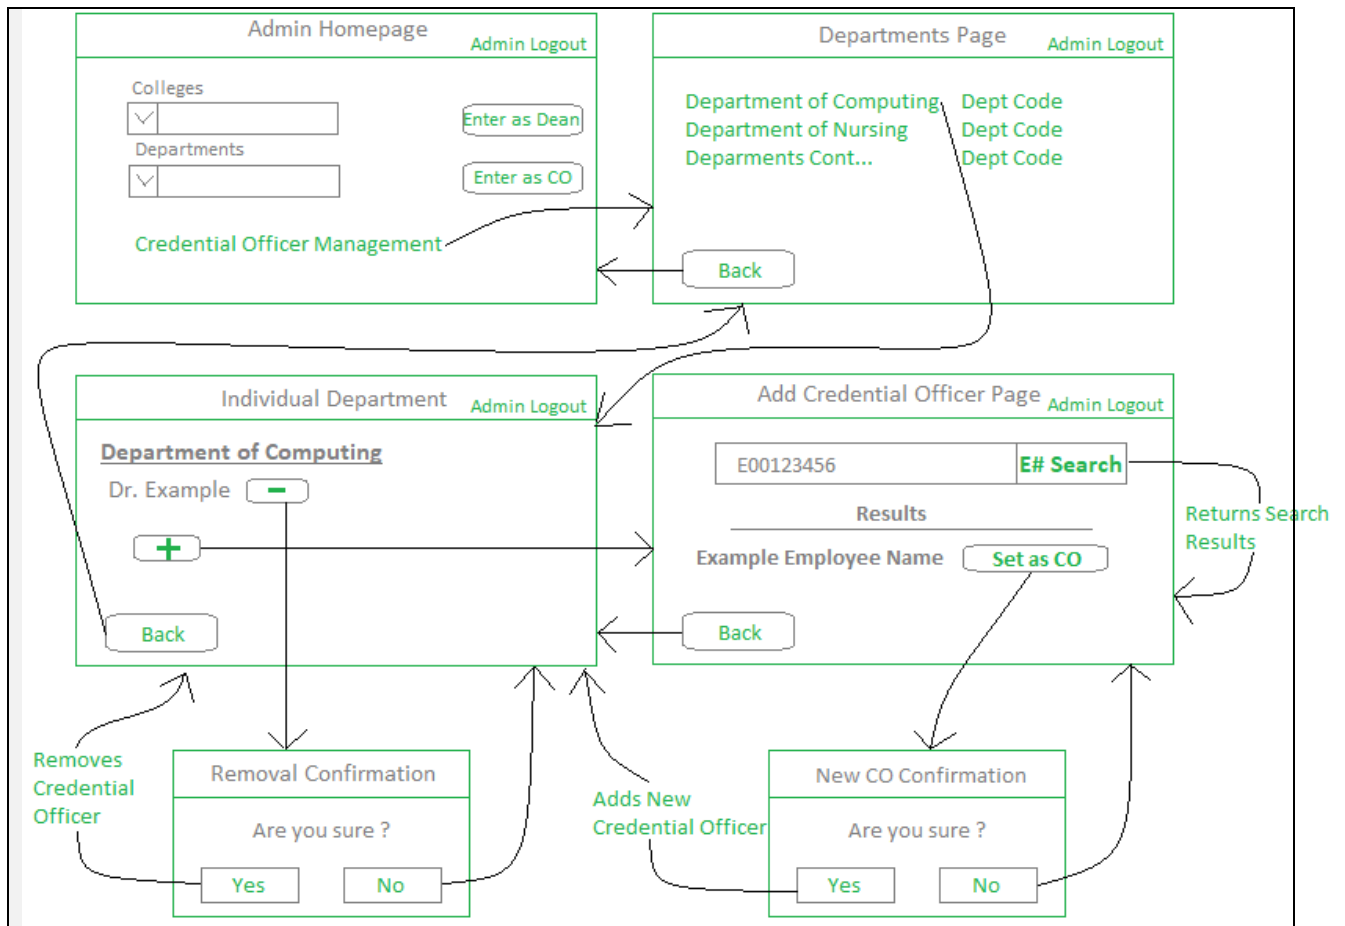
Admin Homepage
Admin Logout

Colleges

Departments

Enter as Dean

Enter as CO

Credential Officer Management

Departments Page
Admin Logout

Department of Computing
Department of Nursing
Deparments Cont...

Dept Code
Dept Code
Dept Code

Back

Individual Department
Admin Logout

Department of Computing

Dr. Example −

+

Back

Add Credential Officer Page
Admin Logout

E00123456
E# Search

Results

Example Employee Name
Set as CO

Back

Returns Search Results

Removes Credential Officer

Removal Confirmation

Are you sure ?

Yes
No

Adds New Credential Officer

New CO Confirmation

Are you sure ?

Yes
No